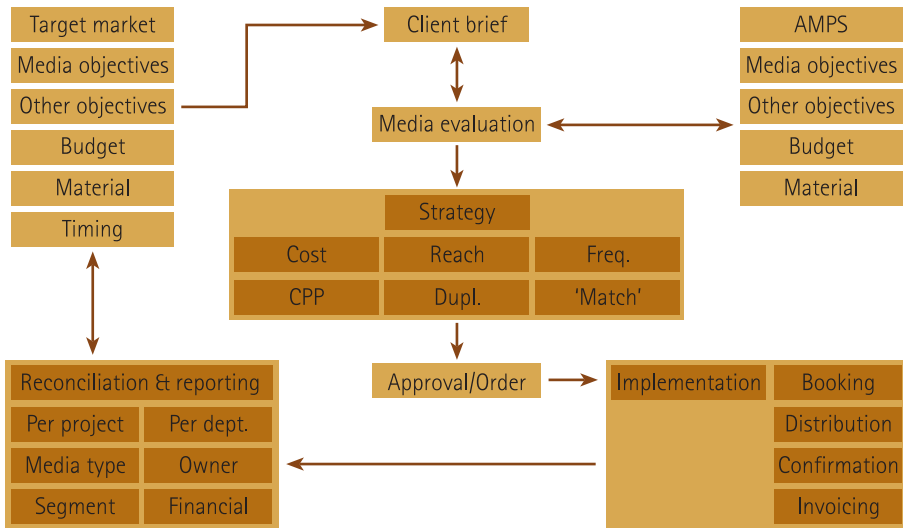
Target market
Media objectives
Other objectives
Budget
Material
Timing

Client brief

Media evaluation

AMPS
Media objectives
Other objectives
Budget
Material

Strategy
Cost
Reach
Freq.
CPP
Dupl.
'Match'

Reconciliation & reporting
Per project
Per dept.
Media type
Owner
Segment
Financial

Approval/Order

Implementation
Booking
Distribution
Confirmation
Invoicing